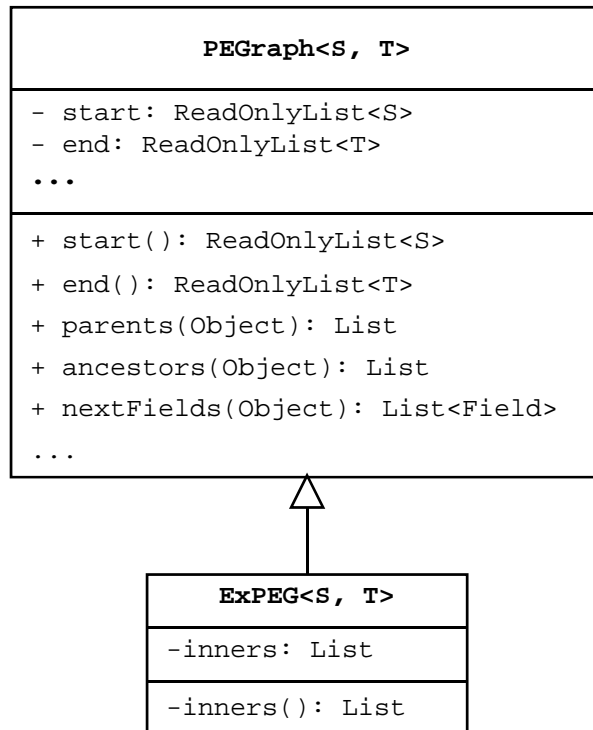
PEGraph<S, T>

- start: ReadOnlyList<S>
- end: ReadOnlyList<T>
...

+ start(): ReadOnlyList<S>
+ end(): ReadOnlyList<T>
+ parents(Object): List
+ ancestors(Object): List
+ nextFields(Object): List<Field>
...

ExPEG<S, T>

-inners: List

-inners(): List